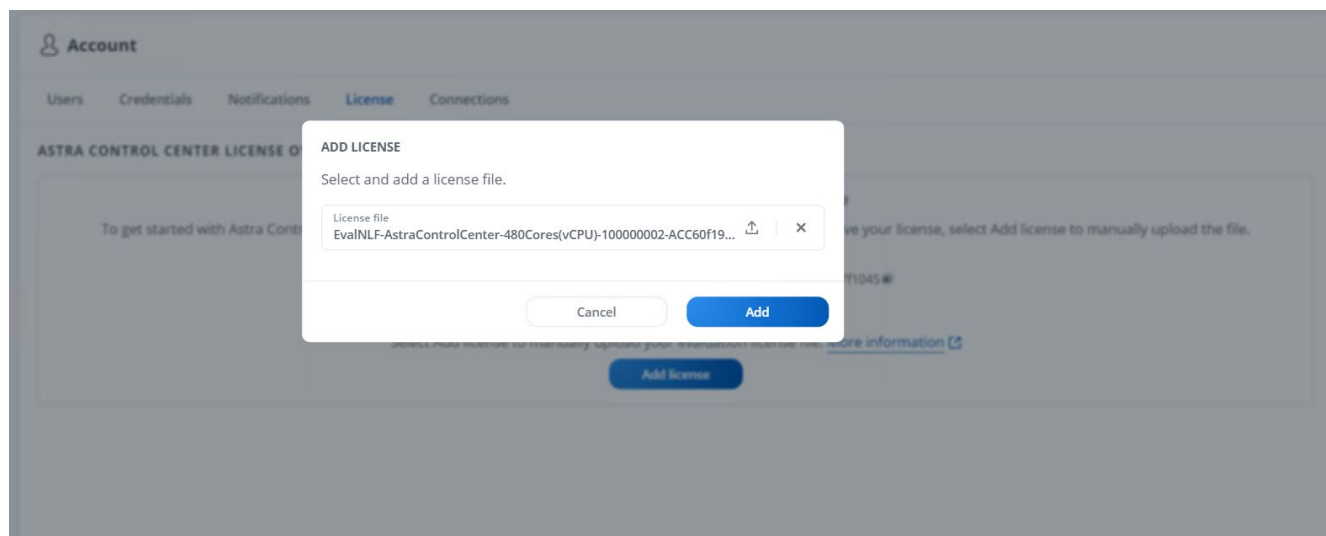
Account

Users Credentials Notifications License Connections

ASTRA CONTROL CENTER LICENSE O

To get started with Astra Contr

ve your license, select Add license to manually upload the file.

f1045

Select Add license to manually upload your evaluation license file. More information

Add license

ADD LICENSE

Select and add a license file.

License file
EvalNLF-AstraControlCenter-480Cores(vCPU)-100000002-ACC60f19...

×

Cancel

Add